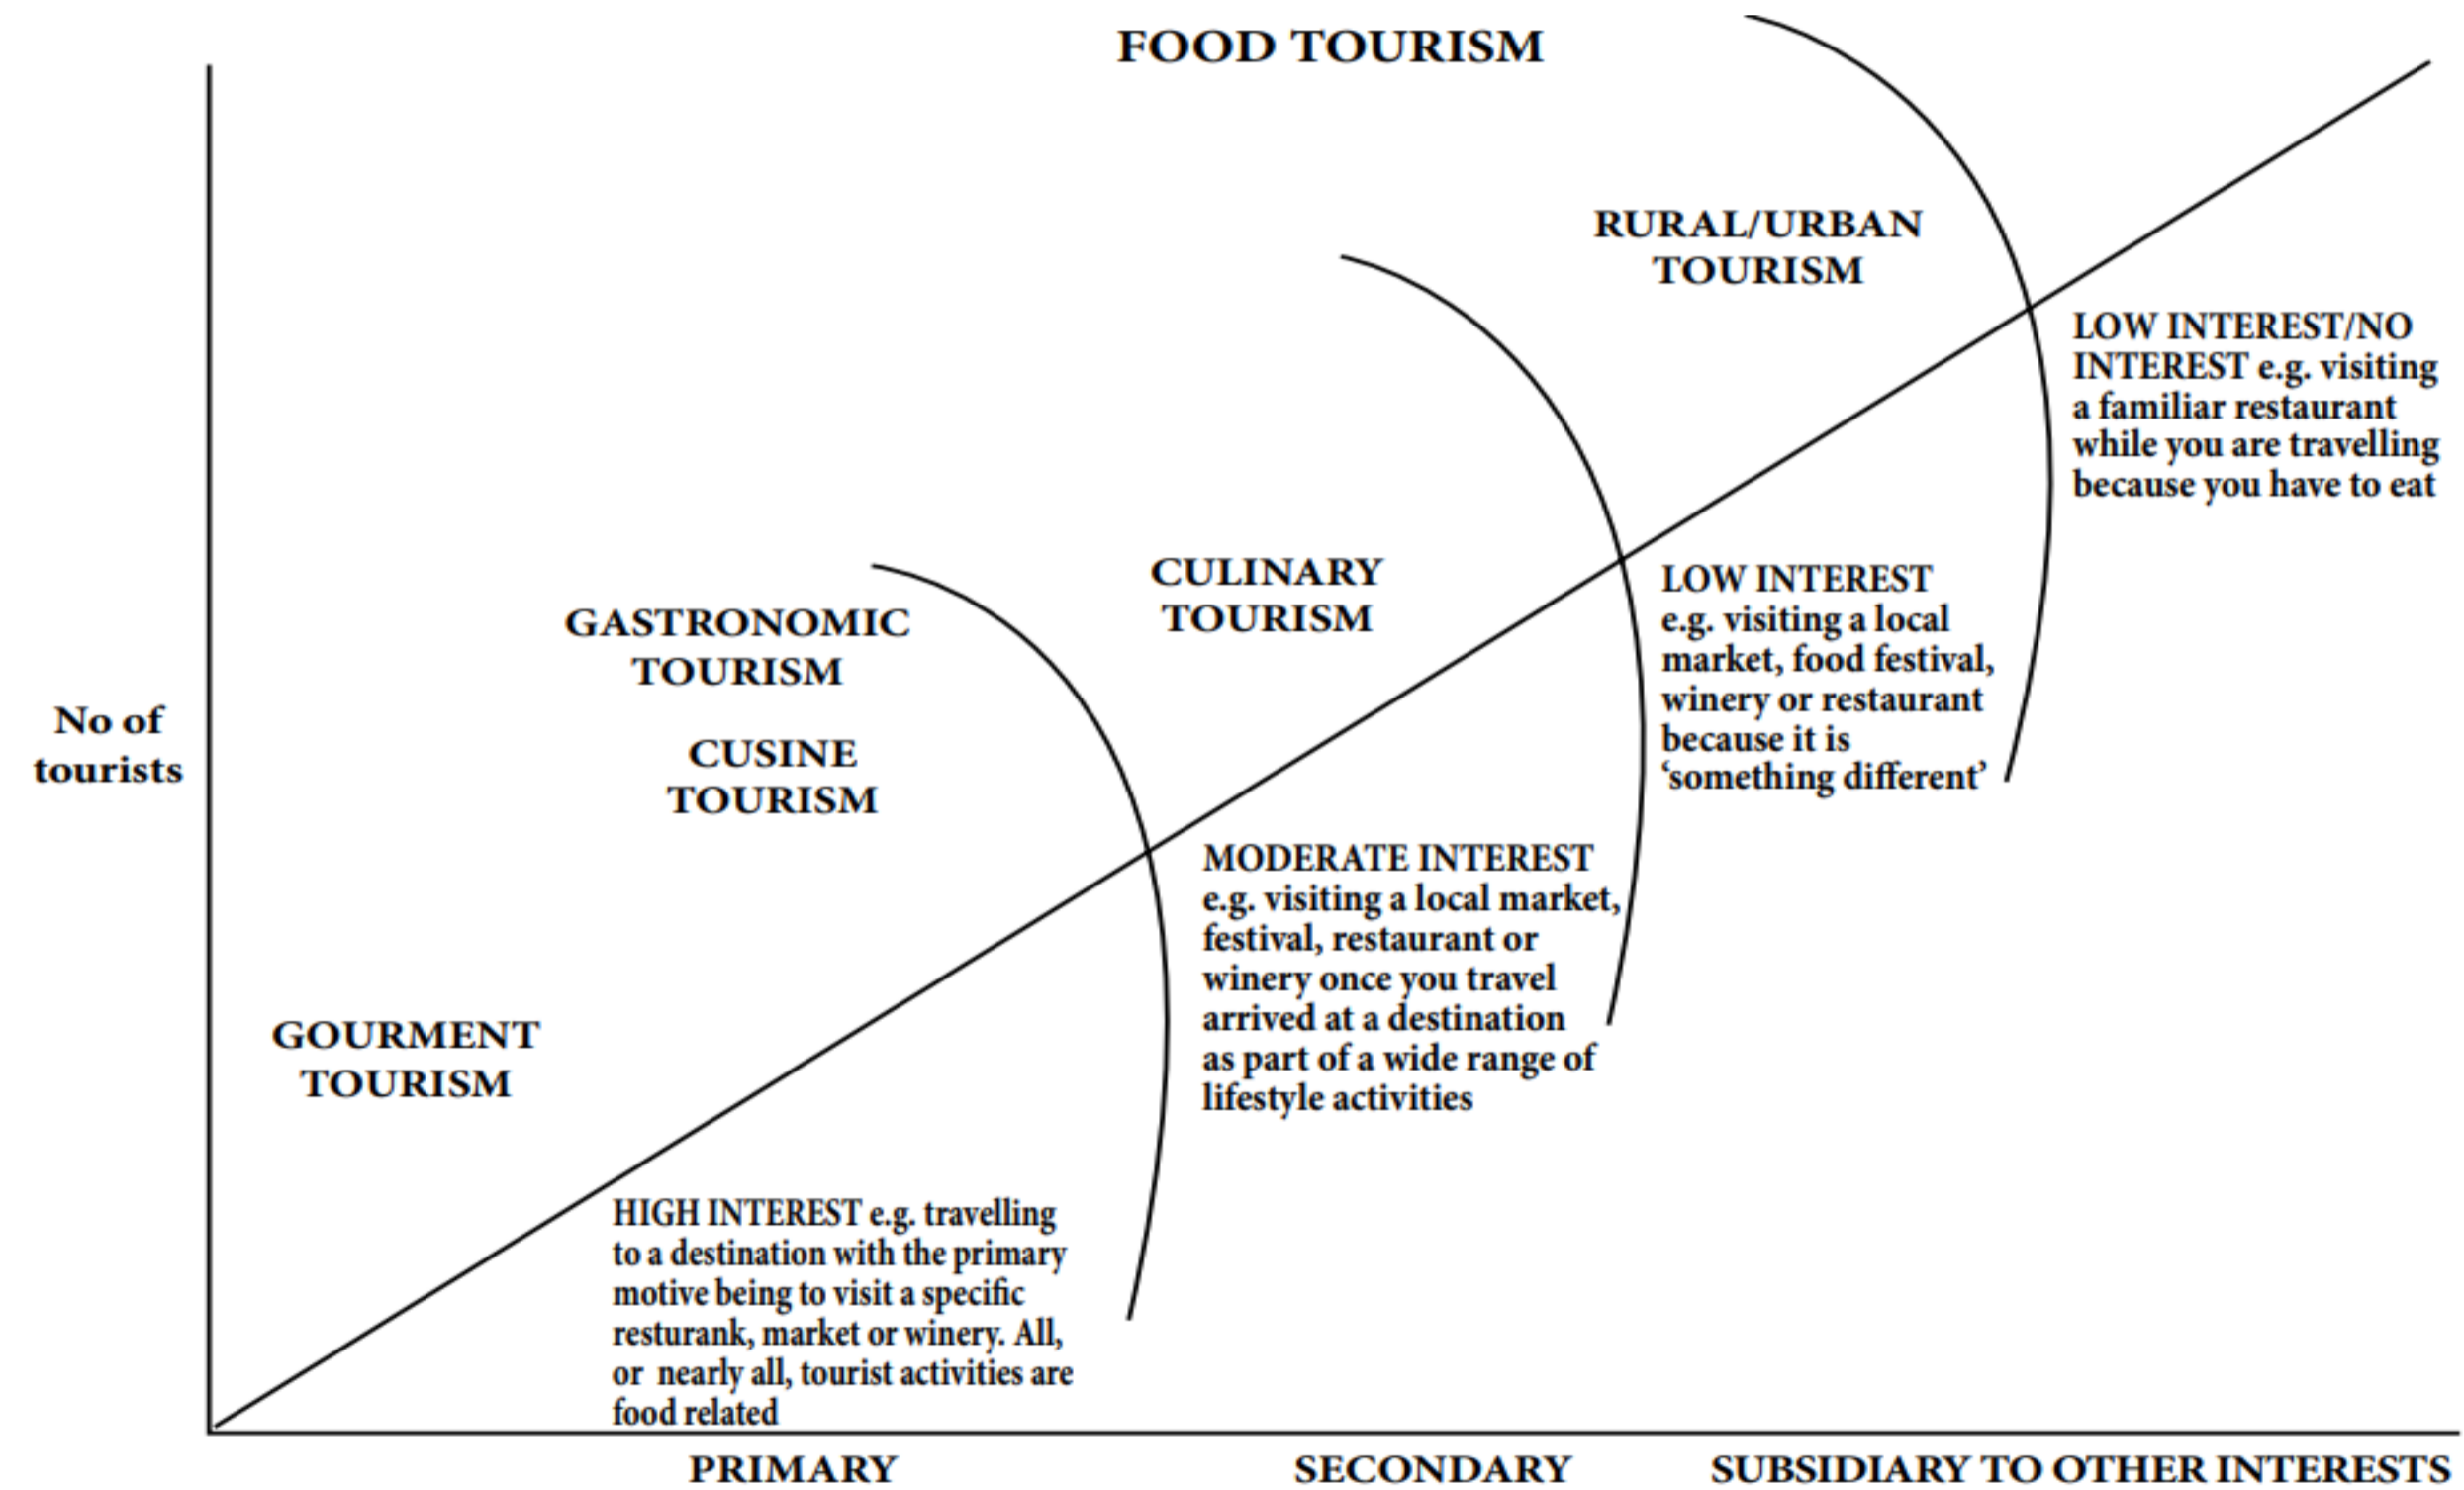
FOOD TOURISM

No of tourists

RURAL/URBAN TOURISM

LOW INTEREST/NO INTEREST e.g. visiting a familiar restaurant while you are travelling because you have to eat

CULINARY TOURISM

LOW INTEREST e.g. visiting a local market, food festival, winery or restaurant because it is 'something different'

GASTRONOMIC TOURISM

CUSINE TOURISM

MODERATE INTEREST e.g. visiting a local market, festival, restaurant or winery once you travel arrived at a destination as part of a wide range of lifestyle activities

GOURMENT TOURISM

HIGH INTEREST e.g. travelling to a destination with the primary motive being to visit a specific resturank, market or winery. All, or nearly all, tourist activities are food related

PRIMARY

SECONDARY

SUBSIDIARY TO OTHER INTERESTS